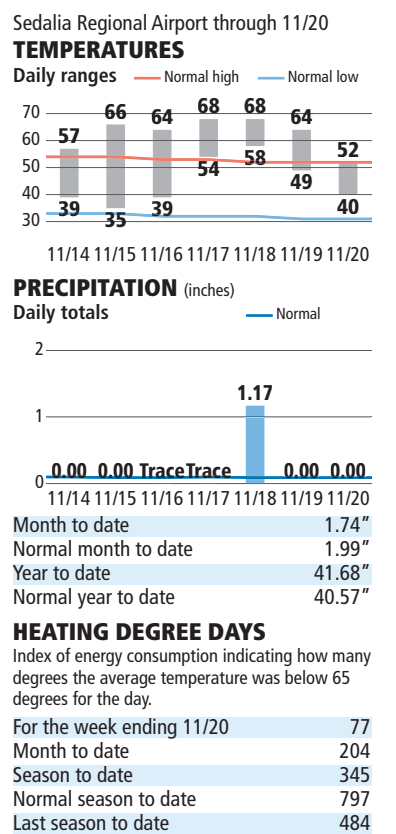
Sedalia Regional Airport through 11/20

TEMPERATURES

Daily ranges — Normal high — Normal low

70
60
50
40
30

57 66 64 68 68 64 52
39 35 39 54 58 49 40

11/14 11/15 11/16 11/17 11/18 11/19 11/20

PRECIPITATION (inches)

Daily totals — Normal

2
1
0

0.00 0.00 Trace Trace 1.17 0.00 0.00

11/14 11/15 11/16 11/17 11/18 11/19 11/20

| | |
|---|---|
| Month to date | 1.74″ |
| Normal month to date | 1.99″ |
| Year to date | 41.68″ |
| Normal year to date | 40.57″ |

HEATING DEGREE DAYS

Index of energy consumption indicating how many degrees the average temperature was below 65 degrees for the day.

| | |
|---|---|
| For the week ending 11/20 | 77 |
| Month to date | 204 |
| Season to date | 345 |
| Normal season to date | 797 |
| Last season to date | 484 |